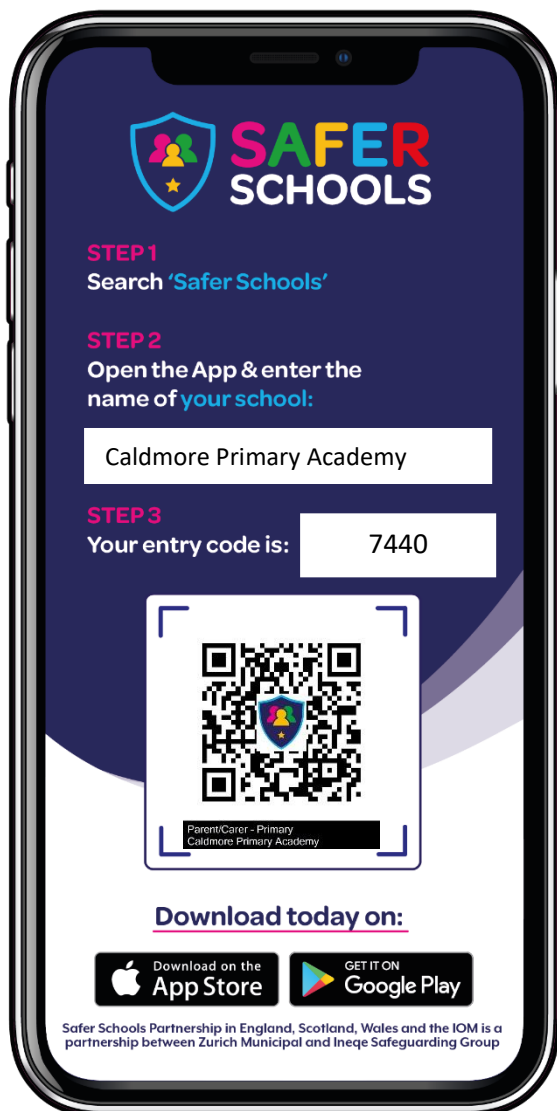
SAFER SCHOOLS

STEP 1
Search 'Safer Schools'

STEP 2
Open the App & enter the name of your school:

Caldmore Primary Academy

STEP 3
Your entry code is:

7440

Parent/Carer - Primary
Caldmore Primary Academy

Download today on:

Download on the App Store

GET IT ON Google Play

Safer Schools Partnership in England, Scotland, Wales and the IOM is a partnership between Zurich Municipal and Ineqe Safeguarding Group